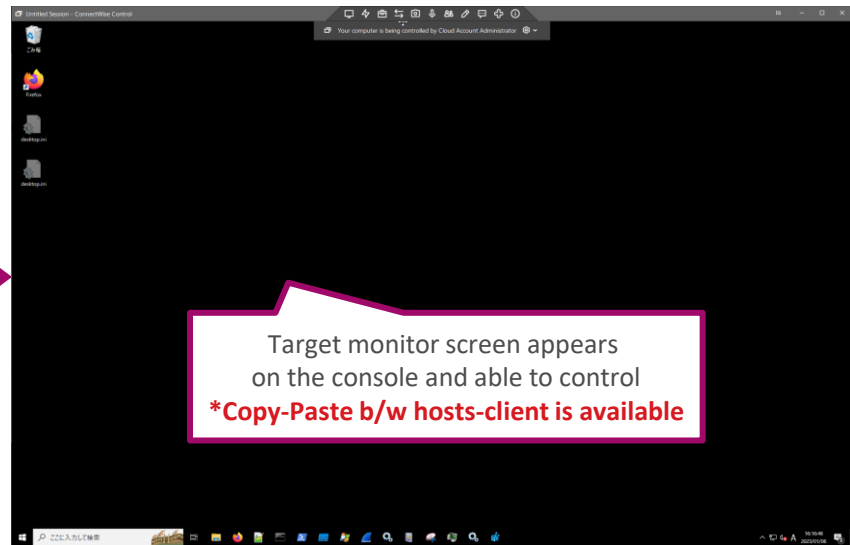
Untitled Session - ConnectWise Control

Your computer is being controlled by Cloud Account Administrator

ごみ箱

Firefox

desktop.ini

desktop.ini

Target monitor screen appears on the console and able to control

*Copy-Paste b/w hosts-client is available

ここに入力して検索

A

2023/01/06